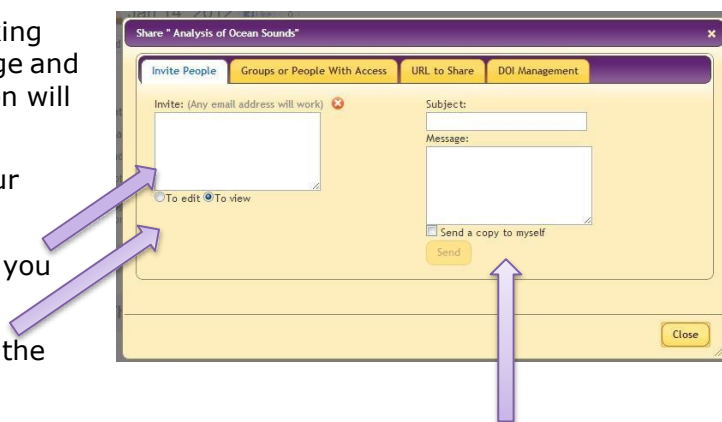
king
ge and
n will

ur

you

the

Jan 14 2012

Share " Analysis of Ocean Sounds"

×

Invite People

Groups or People With Access

URL to Share

DOI Management

Invite: (Any email address will work)

To edit To view

Subject:

Message:

Send a copy to myself

Send

Close